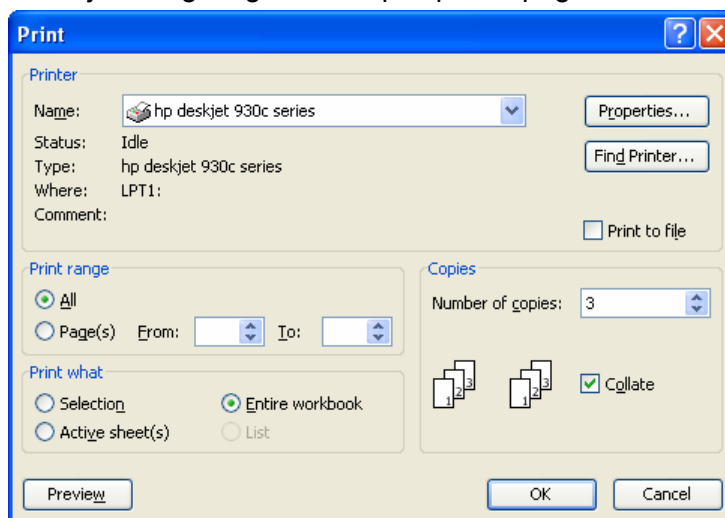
Print

Printer

Name: hp deskjet 930c series

Properties...

Status: Idle

Type: hp deskjet 930c series

Find Printer...

Where: LPT1:

Comment:

Print to file

Print range

All

Page(s) From: To:

Copies

Number of copies: 3

Print what

Selection

Entire workbook

Active sheet(s)

List

1 2 3 1 2 3

Collate

Preview

OK

Cancel